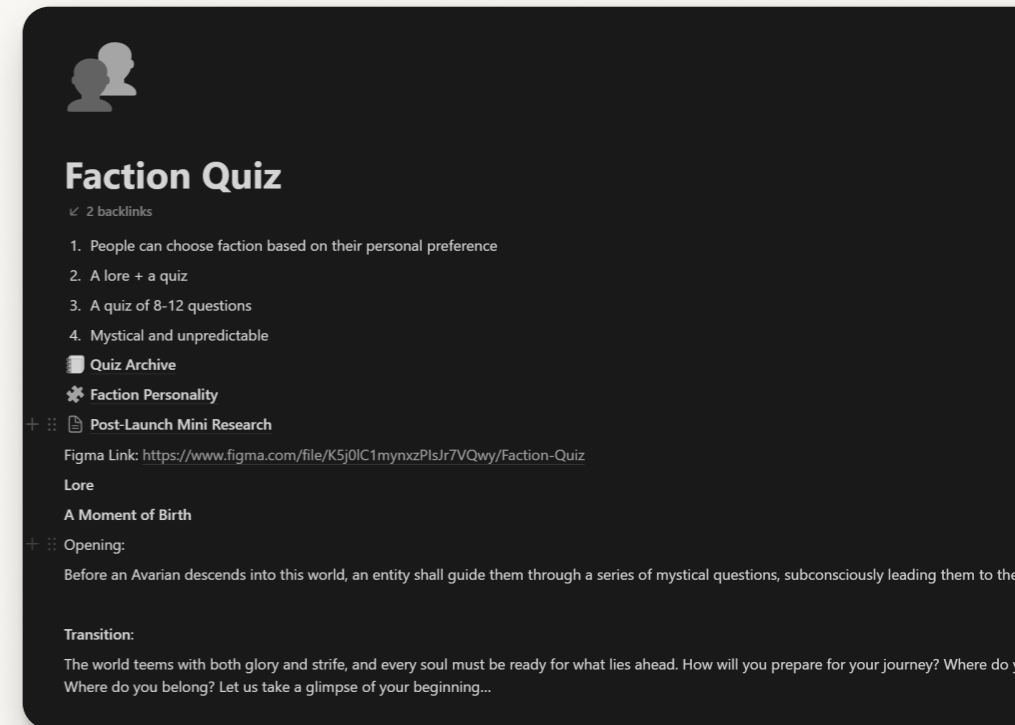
Faction Quiz

↙ 2 backlinks

1. People can choose faction based on their personal preference
2. A lore + a quiz
3. A quiz of 8-12 questions
4. Mystical and unpredictable

Quiz Archive

Faction Personality

Post-Launch Mini Research

Figma Link: https://www.figma.com/file/K5j0lC1mynxzPIsJr7VQwy/Faction-Quiz

Lore

A Moment of Birth

Opening:

Before an Avarian descends into this world, an entity shall guide them through a series of mystical questions, subconsciously leading them to the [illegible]

Transition:

The world teems with both glory and strife, and every soul must be ready for what lies ahead. How will you prepare for your journey? Where do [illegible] Where do you belong? Let us take a glimpse of your beginning...